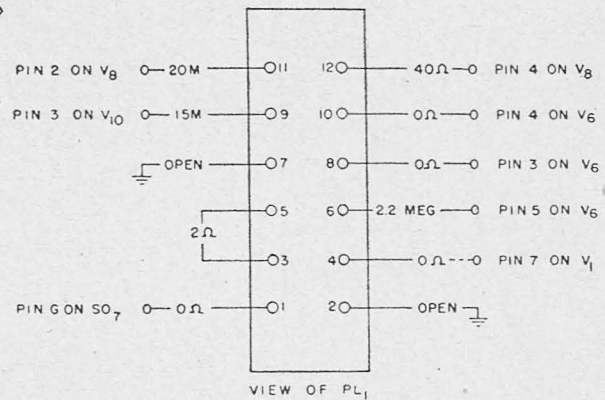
PIN 2 ON $V_8$ — 20M — 11
PIN 3 ON $V_{10}$ — 15M — 9
OPEN — 7
5
$2\Omega$
3
PIN G ON $SO_7$ — $0\Omega$ — 1

12 — $40\Omega$ — PIN 4 ON $V_8$
10 — $0\Omega$ — PIN 4 ON $V_6$
8 — $0\Omega$ — PIN 3 ON $V_6$
6 — 2.2 MEG — PIN 5 ON $V_6$
4 — $0\Omega$ — PIN 7 ON $V_1$
2 — OPEN

VIEW OF $PL_1$